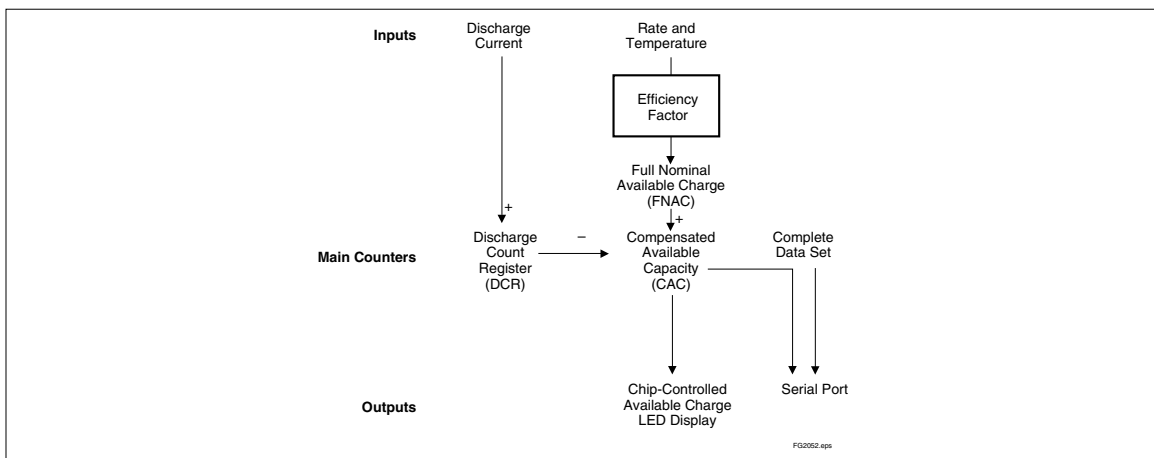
Inputs

Discharge Current

Rate and Temperature

Efficiency Factor

Full Nominal Available Charge (FNAC)

+

+

Main Counters

Discharge Count Register (DCR)

–

Compensated Available Capacity (CAC)

Complete Data Set

Outputs

Chip-Controlled Available Charge LED Display

Serial Port

FG2052.eps